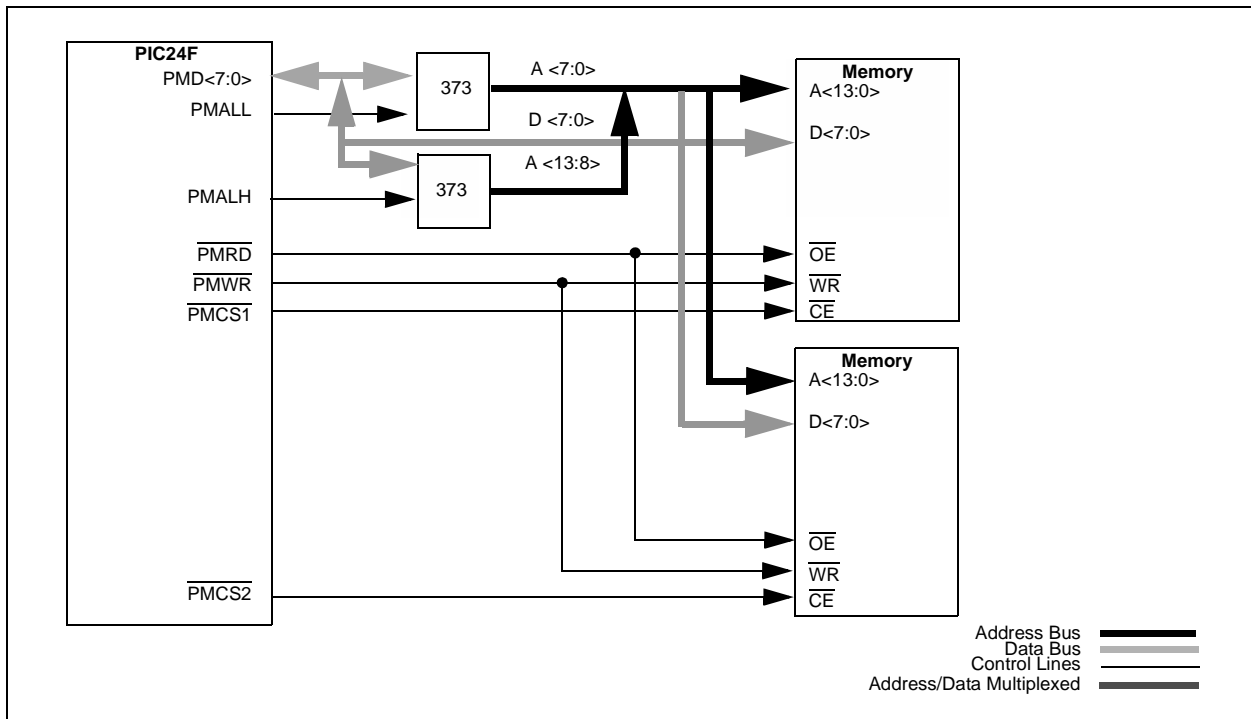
PIC24F
PMD<7:0>
PMALL
PMALH
$\overline{PMRD}$
$\overline{PMWR}$
$\overline{PMCS1}$
$\overline{PMCS2}$

373
373

A <7:0>
D <7:0>
A <13:8>

Memory
A<13:0>
D<7:0>
$\overline{OE}$
$\overline{WR}$
$\overline{CE}$

Memory
A<13:0>
D<7:0>
$\overline{OE}$
$\overline{WR}$
$\overline{CE}$

Address Bus
Data Bus
Control Lines
Address/Data Multiplexed